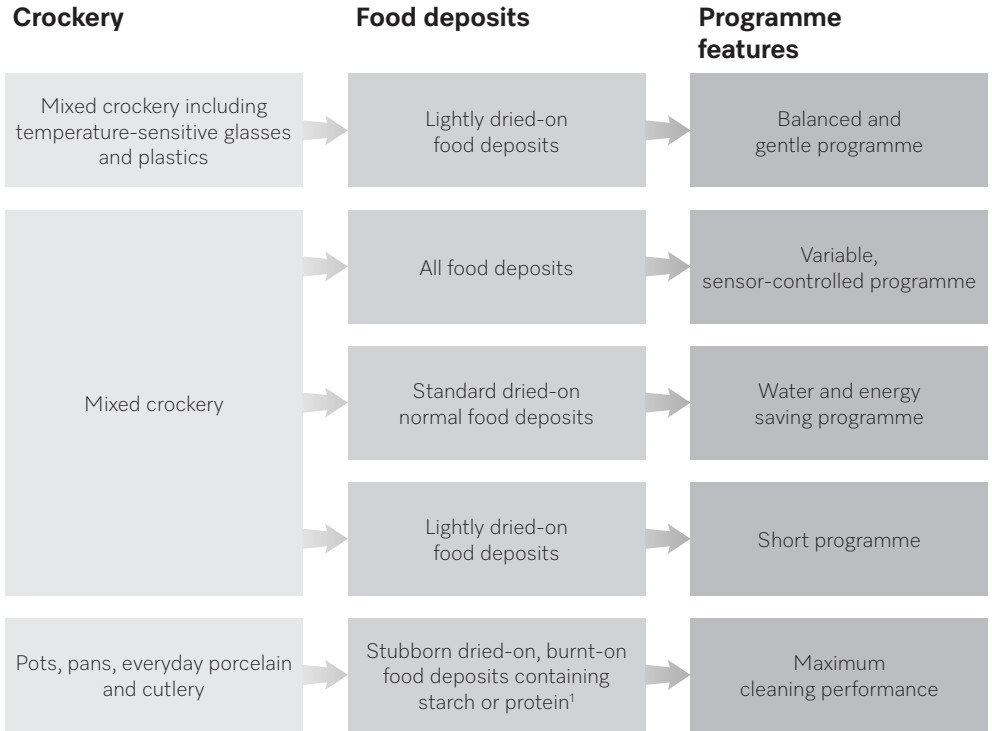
| Crockery | Food deposits | Programme features |
|---|---|---|
| Mixed crockery including temperature-sensitive glasses and plastics | Lightly dried-on food deposits | Balanced and gentle programme |
| Mixed crockery | All food deposits | Variable, sensor-controlled programme |
| | Standard dried-on normal food deposits | Water and energy saving programme |
| | Lightly dried-on food deposits | Short programme |
| Pots, pans, everyday porcelain and cutlery | Stubborn dried-on, burnt-on food deposits containing starch or protein$^1$ | Maximum cleaning performance |